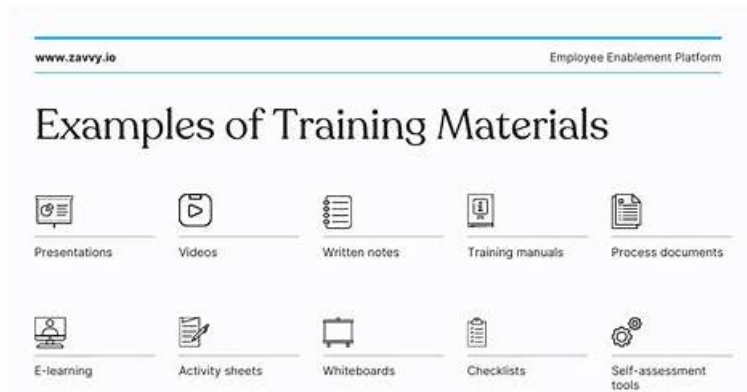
www.zavvy.io

Employee Enablement Platform

Examples of Training Materials

Presentations

Videos

Written notes

Training manuals

Process documents

E-learning

Activity sheets

Whiteboards

Checklists

Self-assessment tools